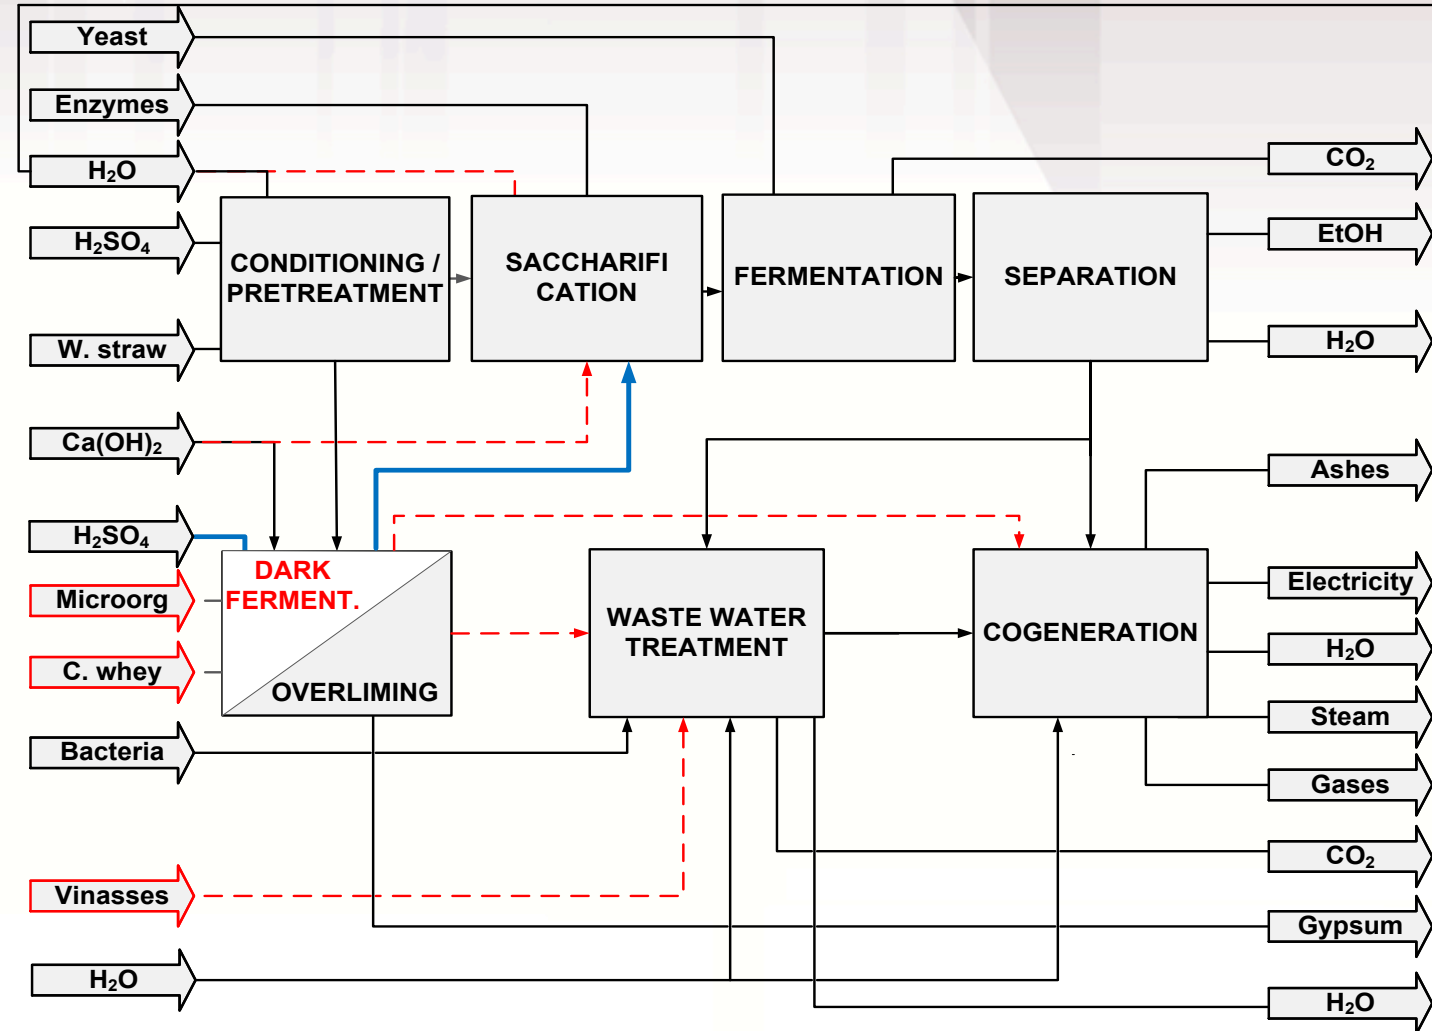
Yeast

Enzymes

$H_2O$

$H_2SO_4$

W. straw

$Ca(OH)_2$

$H_2SO_4$

Microorg

C. whey

Bacteria

Vinasses

$H_2O$

CONDITIONING / PRETREATMENT

SACCHARIFI CATION

FERMENTATION

SEPARATION

DARK FERMENT.

OVERLIMING

WASTE WATER TREATMENT

COGENERATION

$CO_2$

EtOH

$H_2O$

Ashes

Electricity

$H_2O$

Steam

Gases

$CO_2$

Gypsum

$H_2O$